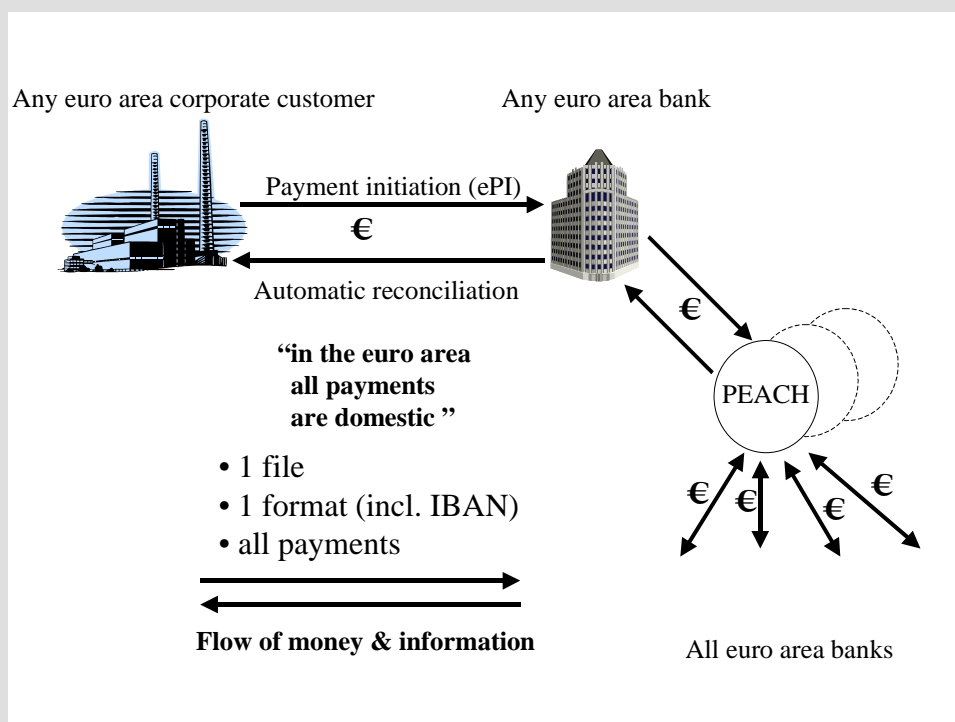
Any euro area corporate customer

Any euro area bank

Payment initiation (ePI)

€

Automatic reconciliation

€

"in the euro area all payments are domestic "

PEACH

• 1 file
• 1 format (incl. IBAN)
• all payments

€ € € €

Flow of money & information

All euro area banks